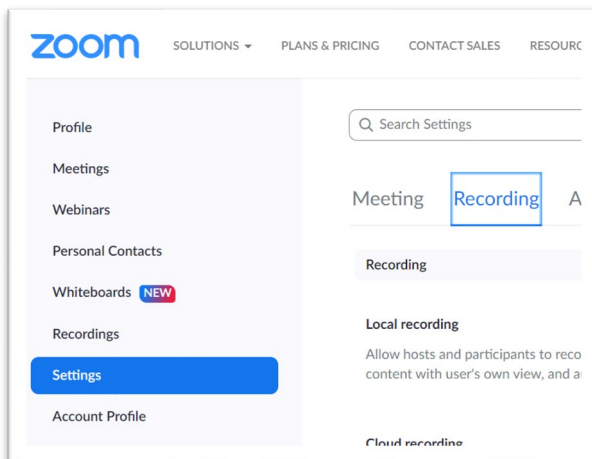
zoom SOLUTIONS PLANS & PRICING CONTACT SALES RESOURC

Profile
Meetings
Webinars
Personal Contacts
Whiteboards NEW
Recordings
Settings
Account Profile

Search Settings

Meeting Recording A

Recording

Local recording

Allow hosts and participants to reco content with user's own view, and a

Cloud recording